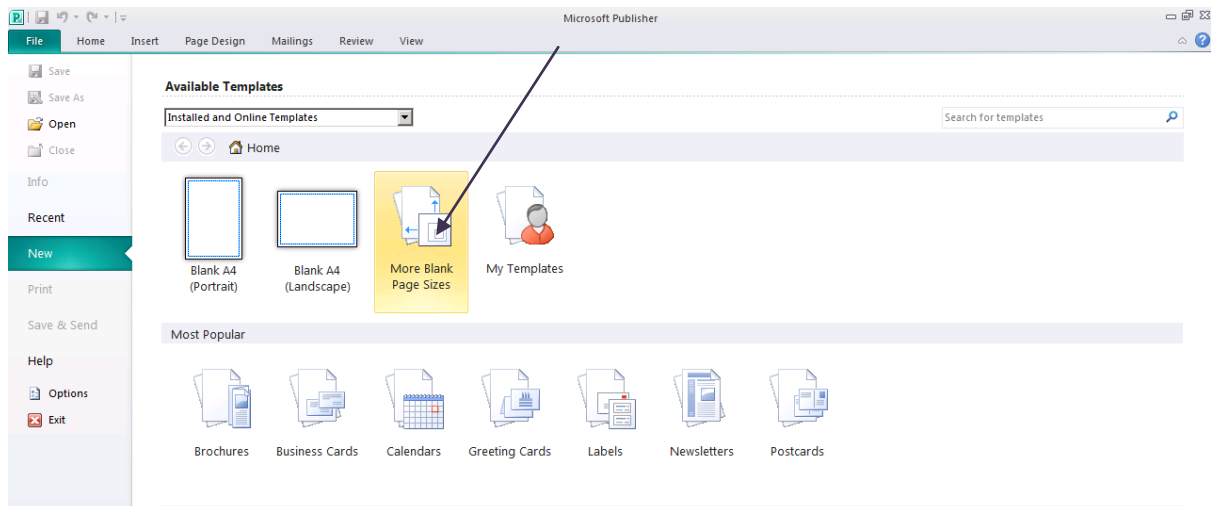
Microsoft Publisher

File
Home
Insert
Page Design
Mailings
Review
View

Save
Save As
Open
Close
Info
Recent
New
Print
Save & Send
Help
Options
Exit

Available Templates

Installed and Online Templates

Search for templates

Home

Blank A4 (Portrait)

Blank A4 (Landscape)

More Blank Page Sizes

My Templates

Most Popular

Brochures
Business Cards
Calendars
Greeting Cards
Labels
Newsletters
Postcards